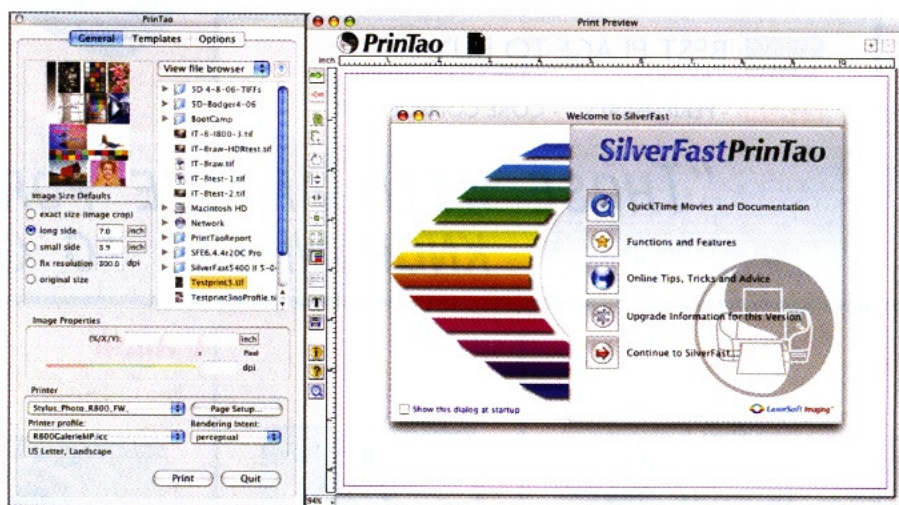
PrinTao
General Templates Options
View file browser
SD 4-8-06-TIFFs
SD-Badger4-06
BootCamp
IT-8-i800-3.tif
IT-8raw-HDRtest.tif
IT-8raw.tif
IT-8test-1.tif
IT-8test-2.tif
Macintosh HD
Network
PrintTaoReport
SFE6.4.4r2DC Pro
SilverFast5400 II 5-0
Testprint3.tif
Testprint3noProfile.t
Image Size Defaults
exact size (image crop)
long side 7.0 inch
small side 5.9 inch
fix resolution 300.0 dpi
original size
Image Properties
(%/X/Y): inch
Pixel
dpi
Printer
Stylus_Photo_R800_FW_
Page Setup...
Printer profile:
Rendering Intent:
R800GalerieHP.icc
perceptual
US Letter, Landscape
Print
Quit
Print Preview
PrinTao
inch
Welcome to SilverFast
SilverFastPrinTao
QuickTime Movies and Documentation
Functions and Features
Online Tips, Tricks and Advice
Upgrade Information for this Version
Continue to SilverFast...
Show this dialog at startup
LaserSoft Imaging
94%